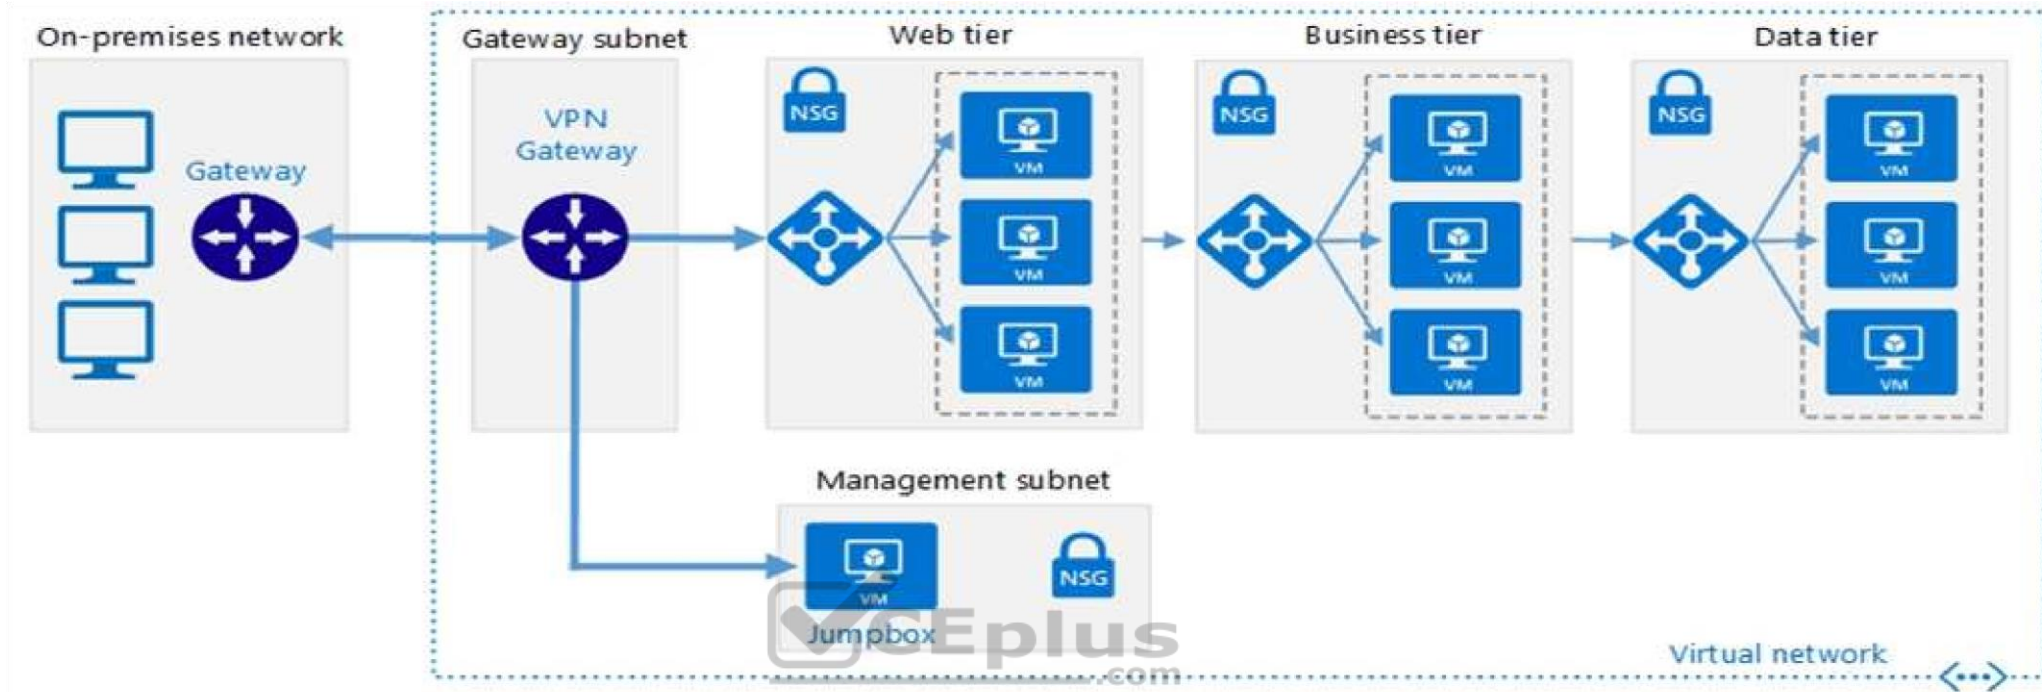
On-premises network

Gateway

Gateway subnet

VPN Gateway

Web tier

NSG

VM

VM

VM

Business tier

NSG

VM

VM

VM

Data tier

NSG

VM

VM

VM

Management subnet

VM

Jumpbox

NSG

VCEplus .com

Virtual network